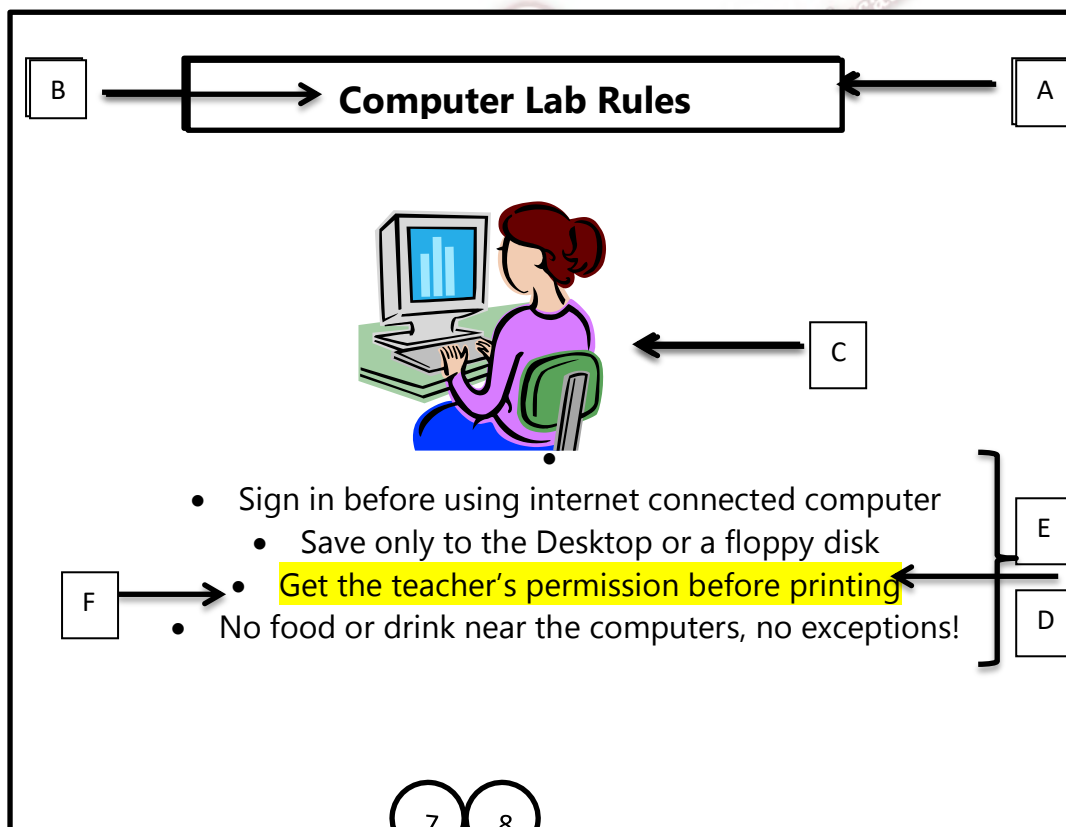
B

Computer Lab Rules

A

C

- Sign in before using internet connected computer
- Save only to the Desktop or a floppy disk
- Get the teacher's permission before printing
- No food or drink near the computers, no exceptions!

E

F

D

7

8